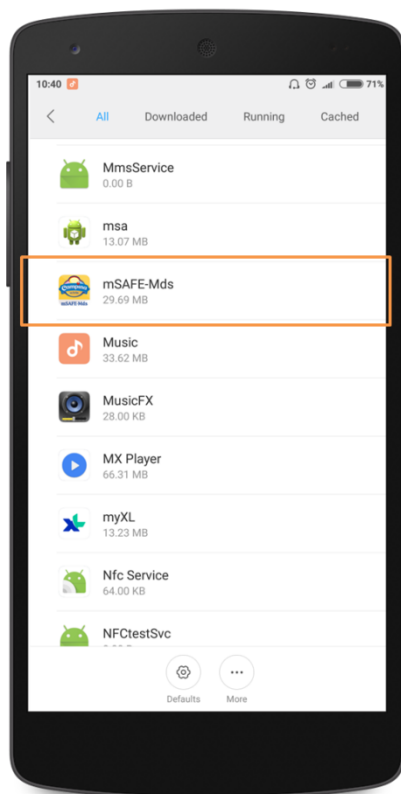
10:40

71%

All
Downloaded
Running
Cached

MmsService
0.00 B

msa
13.07 MB

mSAFE-Mds
29.69 MB

Music
33.62 MB

MusicFX
28.00 KB

MX Player
66.31 MB

myXL
13.23 MB

Nfc Service
64.00 KB

NFCtestSvc
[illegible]

Defaults
More